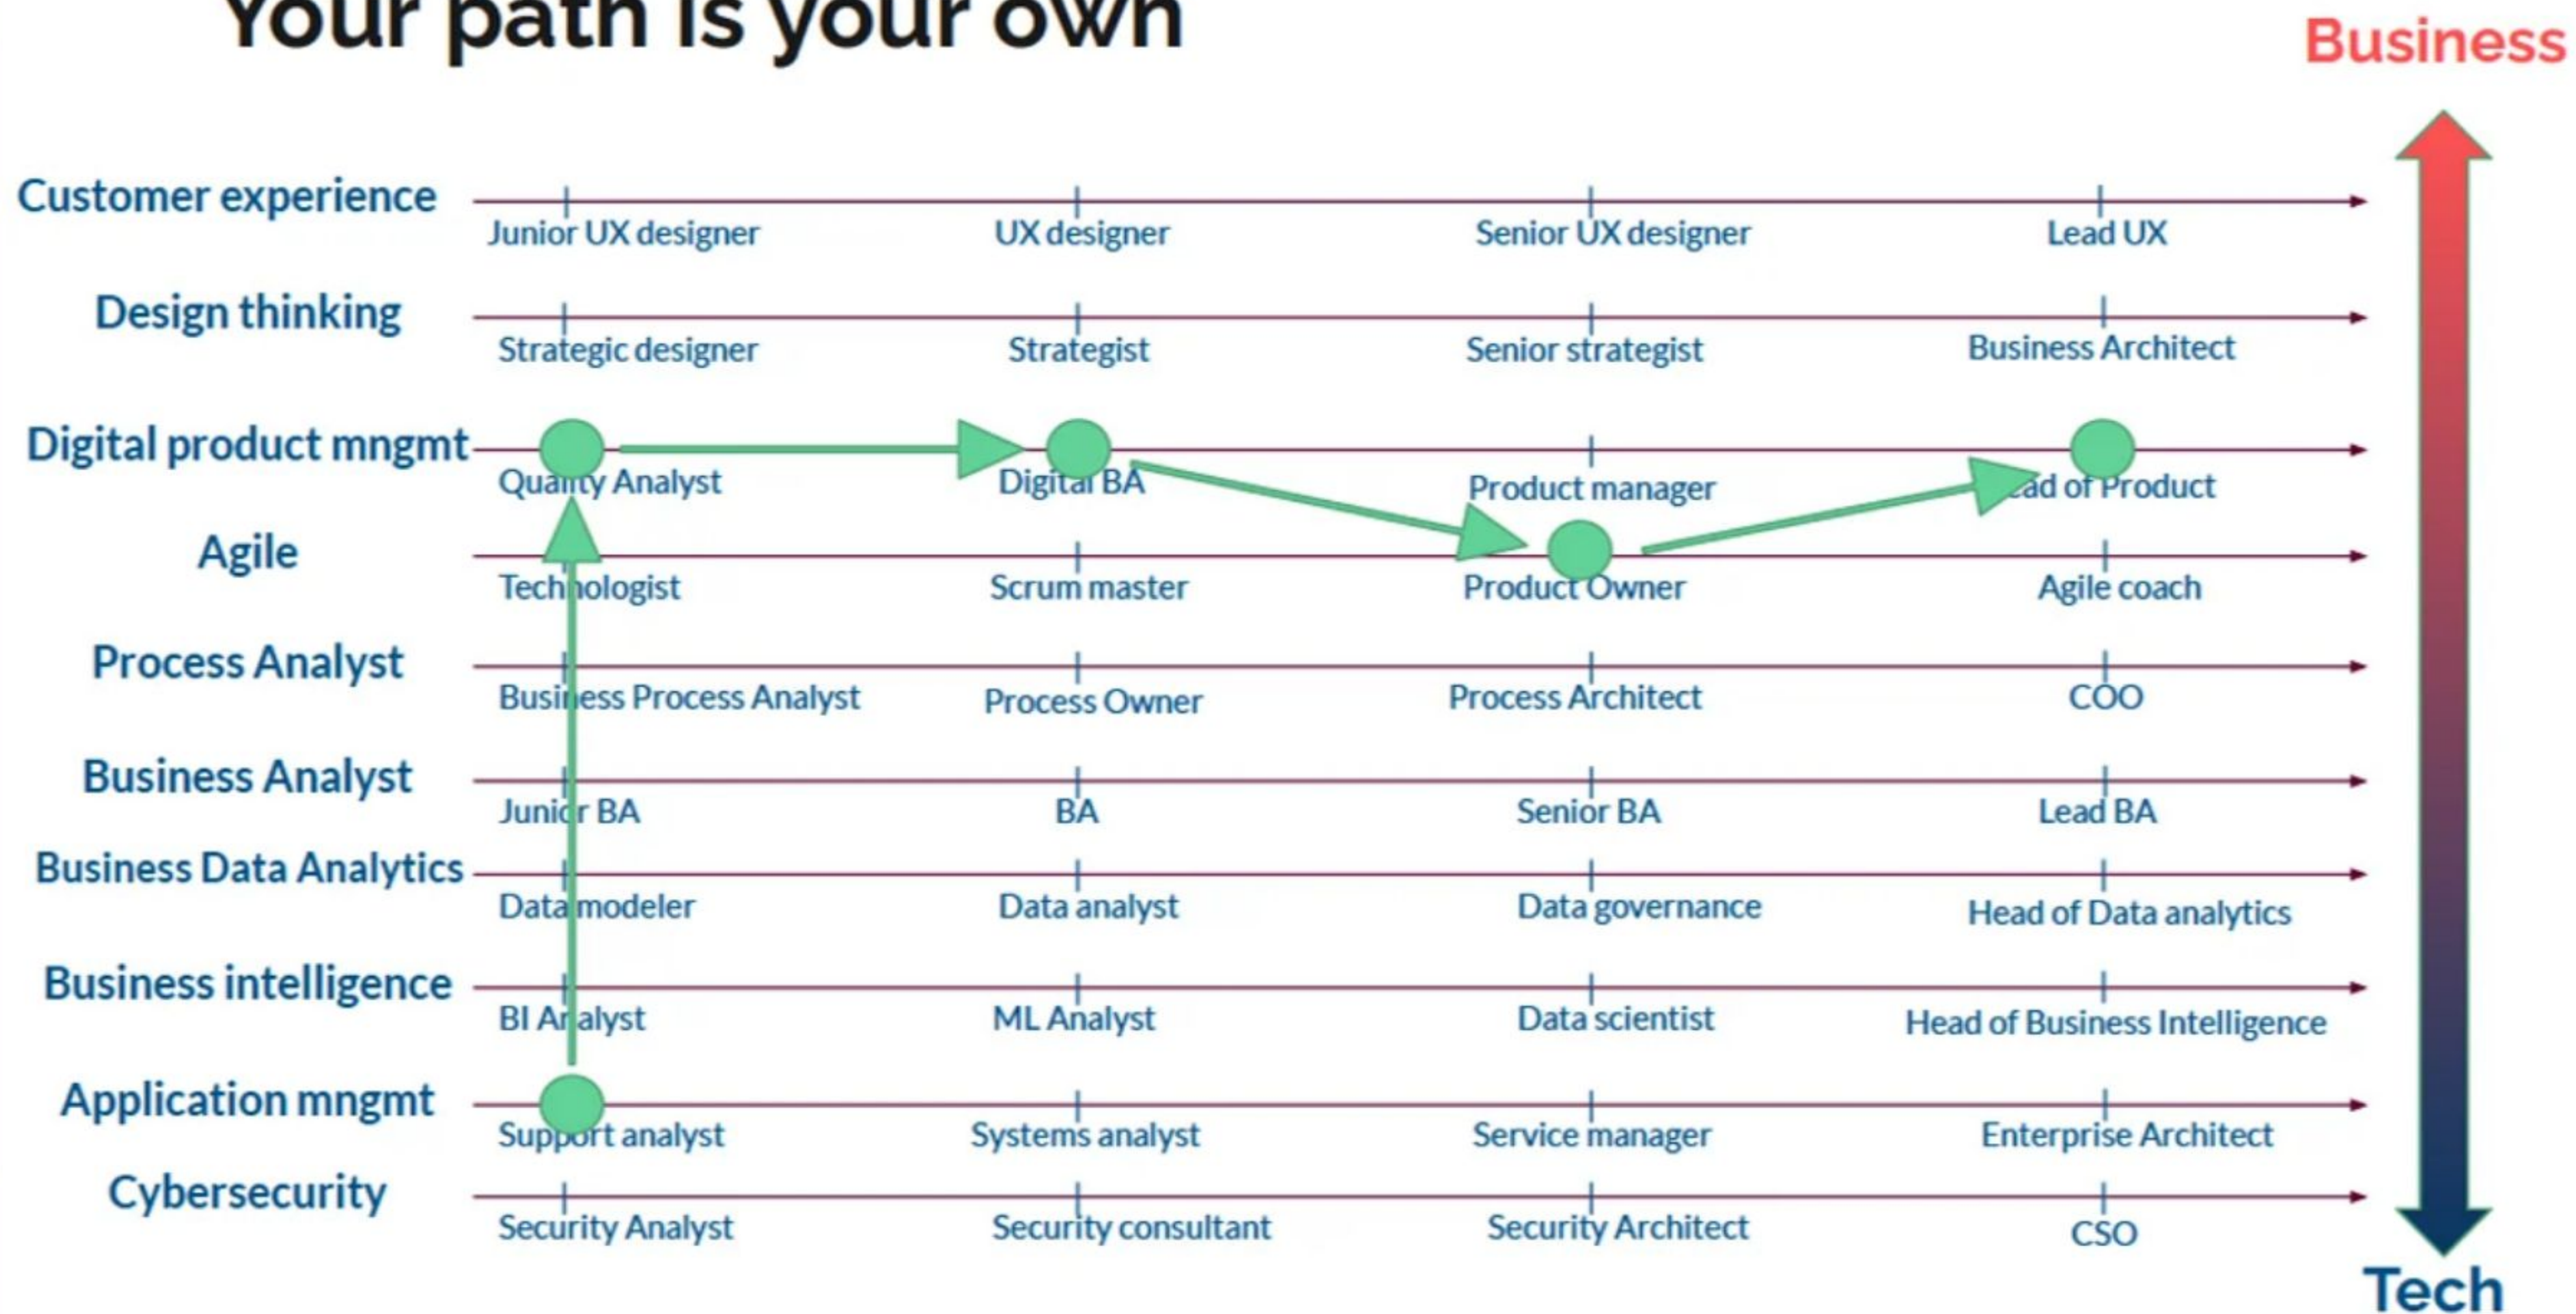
Your path is your own

Business

Customer experience
Junior UX designer
UX designer
Senior UX designer
Lead UX

Design thinking
Strategic designer
Strategist
Senior strategist
Business Architect

Digital product mngmt
Quality Analyst
Digital BA
Product manager
Head of Product

Agile
Technologist
Scrum master
Product Owner
Agile coach

Process Analyst
Business Process Analyst
Process Owner
Process Architect
COO

Business Analyst
Junior BA
BA
Senior BA
Lead BA

Business Data Analytics
Data modeler
Data analyst
Data governance
Head of Data analytics

Business intelligence
BI Analyst
ML Analyst
Data scientist
Head of Business Intelligence

Application mngmt
Support analyst
Systems analyst
Service manager
Enterprise Architect

Cybersecurity
Security Analyst
Security consultant
Security Architect
CSO

Tech